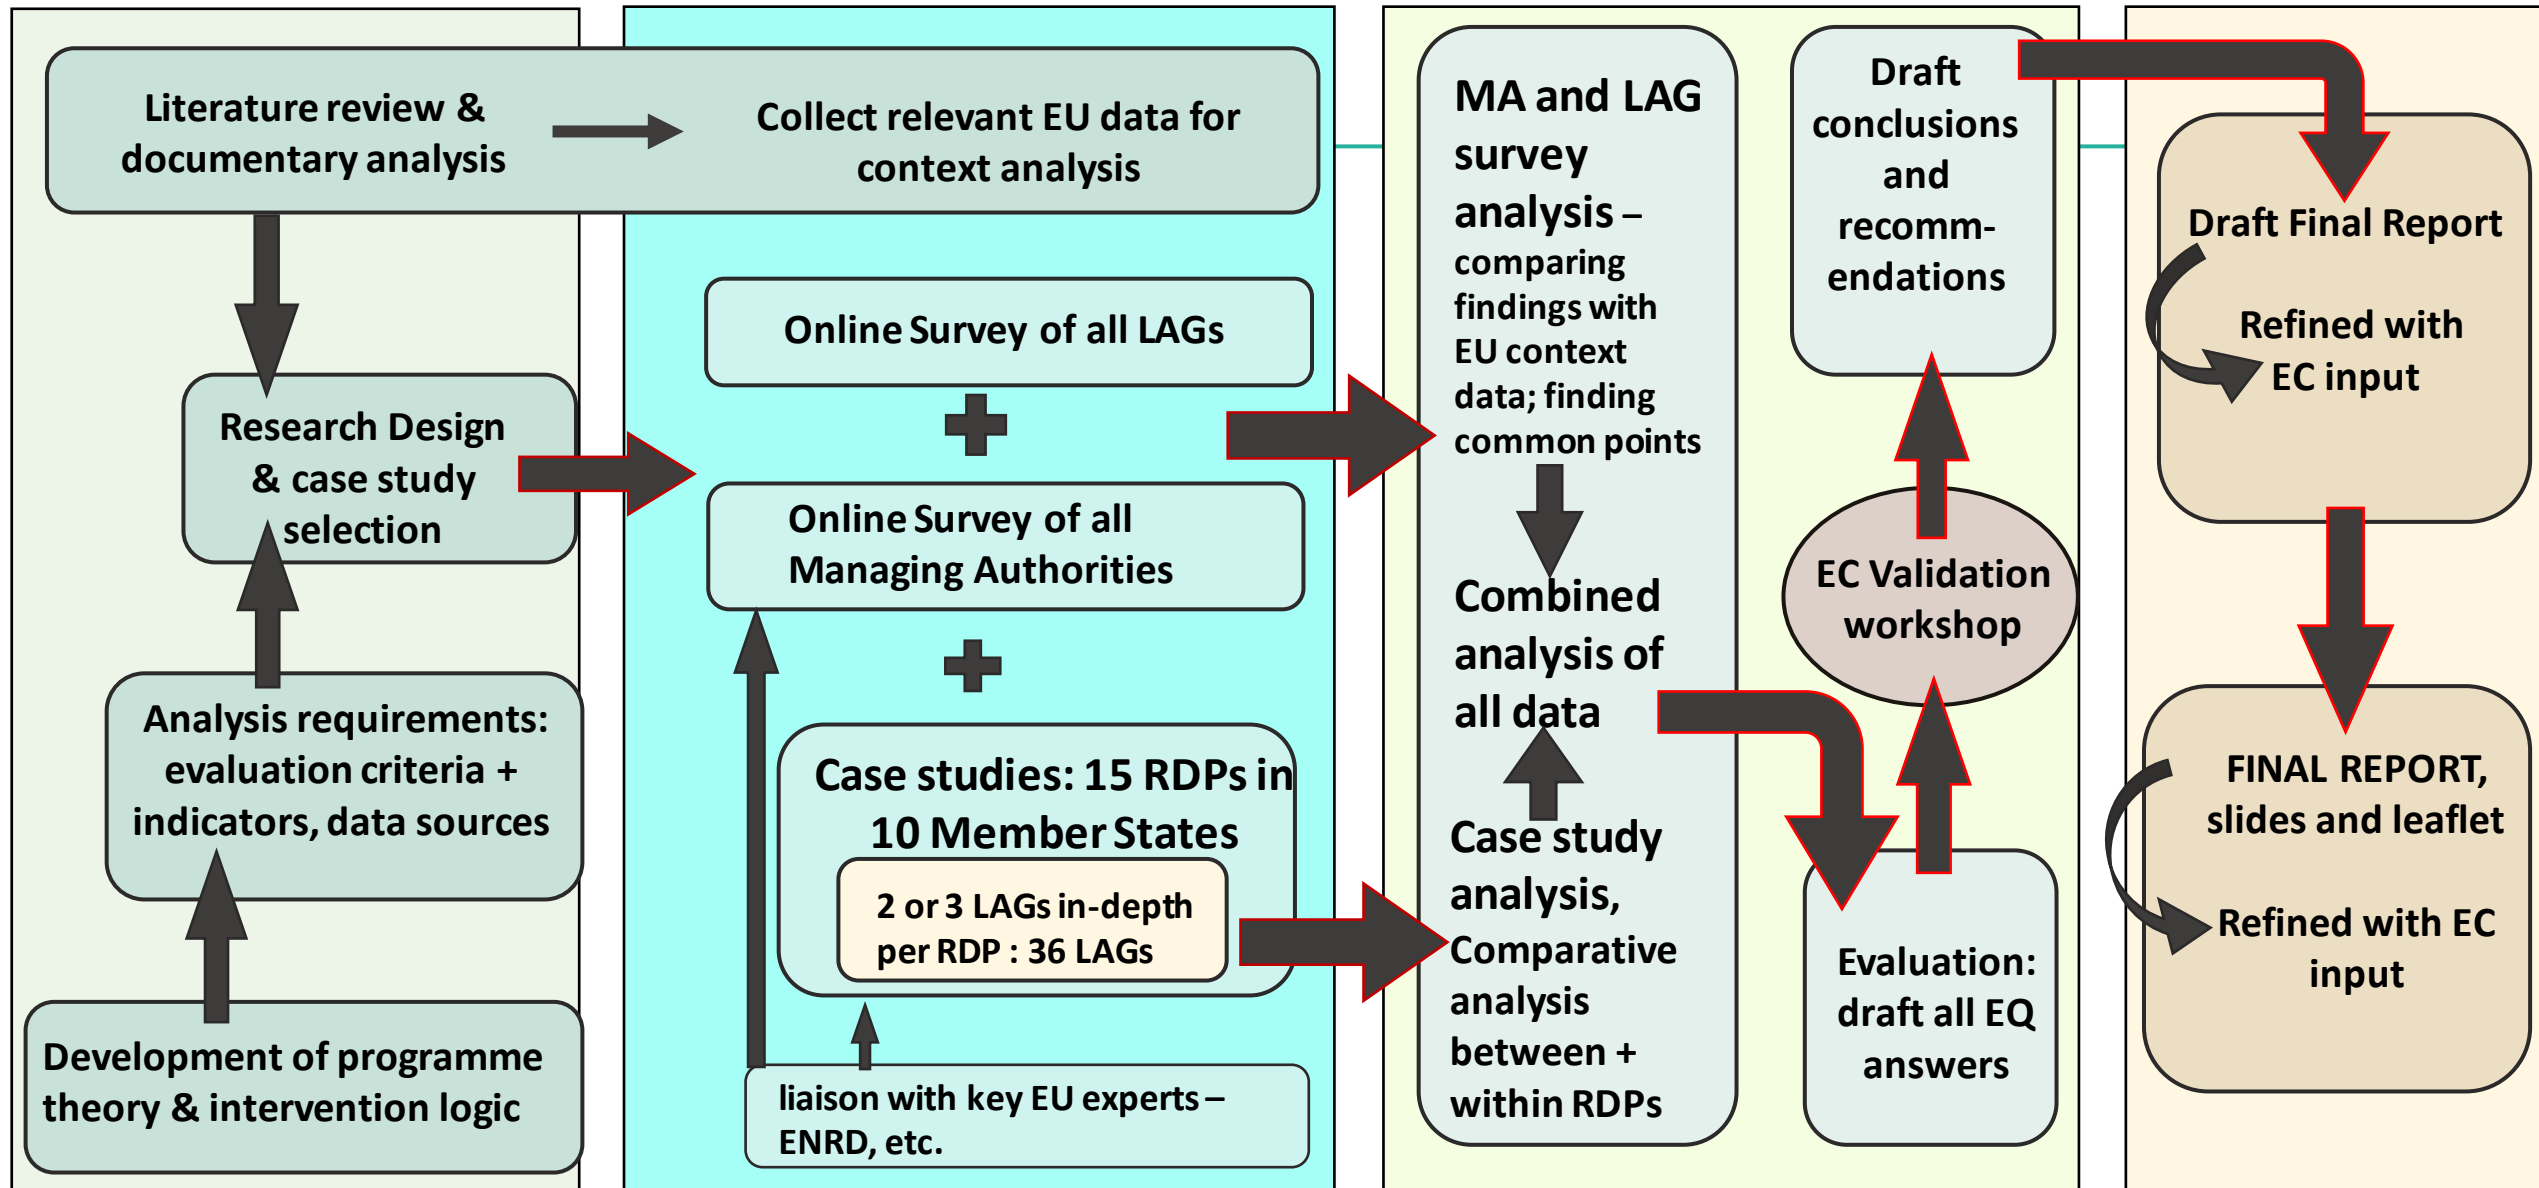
Literature review & documentary analysis

Collect relevant EU data for context analysis

Research Design & case study selection

Analysis requirements: evaluation criteria + indicators, data sources

Development of programme theory & intervention logic

Online Survey of all LAGs

+

Online Survey of all Managing Authorities

+

Case studies: 15 RDPs in 10 Member States

2 or 3 LAGs in-depth per RDP : 36 LAGs

liaison with key EU experts – ENRD, etc.

MA and LAG survey analysis – comparing findings with EU context data; finding common points

Combined analysis of all data

Case study analysis, Comparative analysis between + within RDPs

Draft conclusions and recomm-endations

EC Validation workshop

Evaluation: draft all EQ answers

Draft Final Report

Refined with EC input

FINAL REPORT, slides and leaflet

Refined with EC input